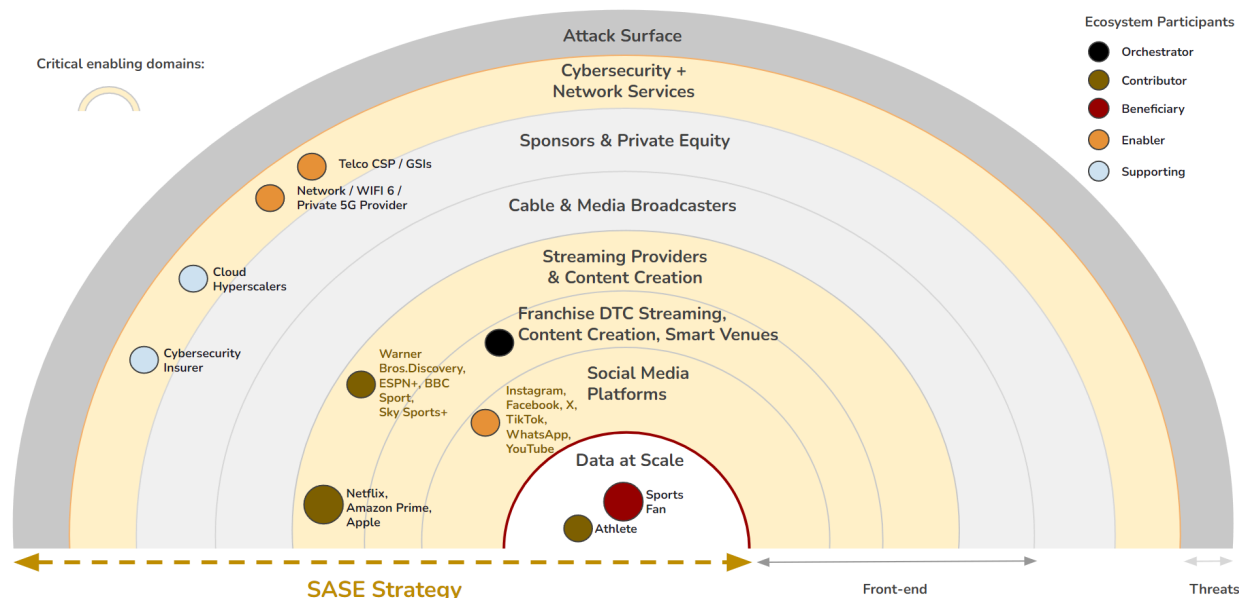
Attack Surface

Critical enabling domains:

Ecosystem Participants
Orchestrator
Contributor
Beneficiary
Enabler
Supporting

Cybersecurity + Network Services

Sponsors & Private Equity

Telco CSP / GSIs

Network / WIFI 6 / Private 5G Provider

Cable & Media Broadcasters

Cloud Hyperscalers

Streaming Providers & Content Creation

Franchise DTC Streaming, Content Creation, Smart Venues

Cybersecurity Insurer

Warner Bros.Discovery, ESPN+, BBC Sport, Sky Sports+

Social Media Platforms

Instagram, Facebook, X, TikTok, WhatsApp, YouTube

Data at Scale

Netflix, Amazon Prime, Apple

Sports Fan

Athlete

SASE Strategy

Front-end

Threats